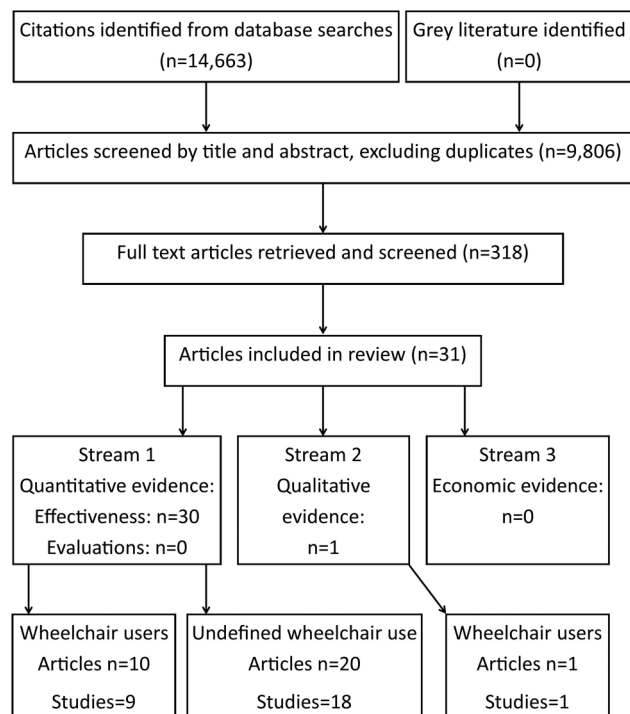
Citations identified from database searches (n=14,663)

Grey literature identified (n=0)

Articles screened by title and abstract, excluding duplicates (n=9,806)

Full text articles retrieved and screened (n=318)

Articles included in review (n=31)

Stream 1 Quantitative evidence: Effectiveness: n=30 Evaluations: n=0

Stream 2 Qualitative evidence: n=1

Stream 3 Economic evidence: n=0

Wheelchair users Articles n=10 Studies=9

Undefined wheelchair use Articles n=20 Studies=18

Wheelchair users Articles n=1 Studies=1